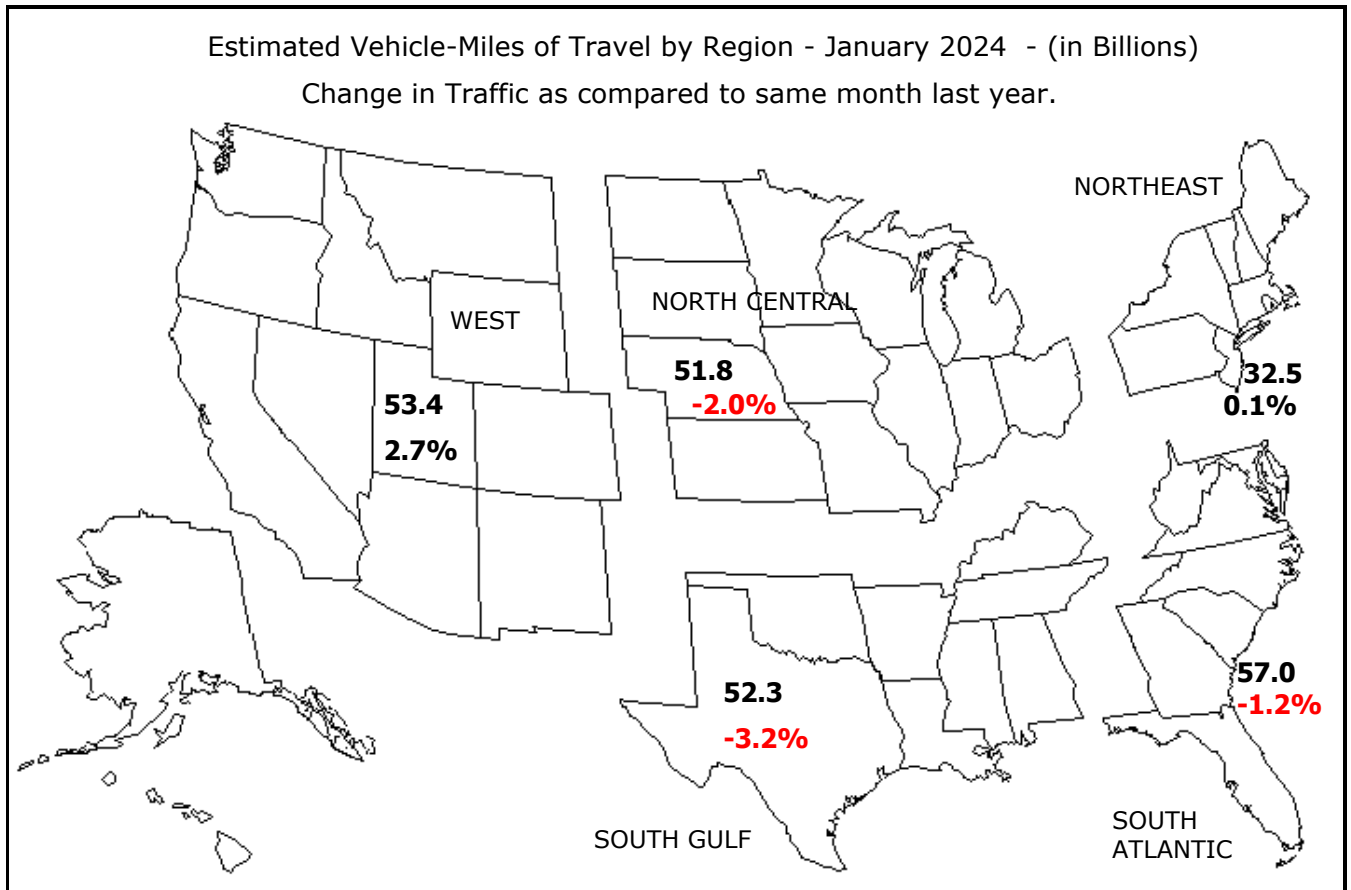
Estimated Vehicle-Miles of Travel by Region - January 2024 - (in Billions)

Change in Traffic as compared to same month last year.

NORTHEAST

WEST

NORTH CENTRAL

51.8
-2.0%

32.5
0.1%

53.4
2.7%

52.3
-3.2%

57.0
-1.2%

SOUTH GULF

SOUTH ATLANTIC